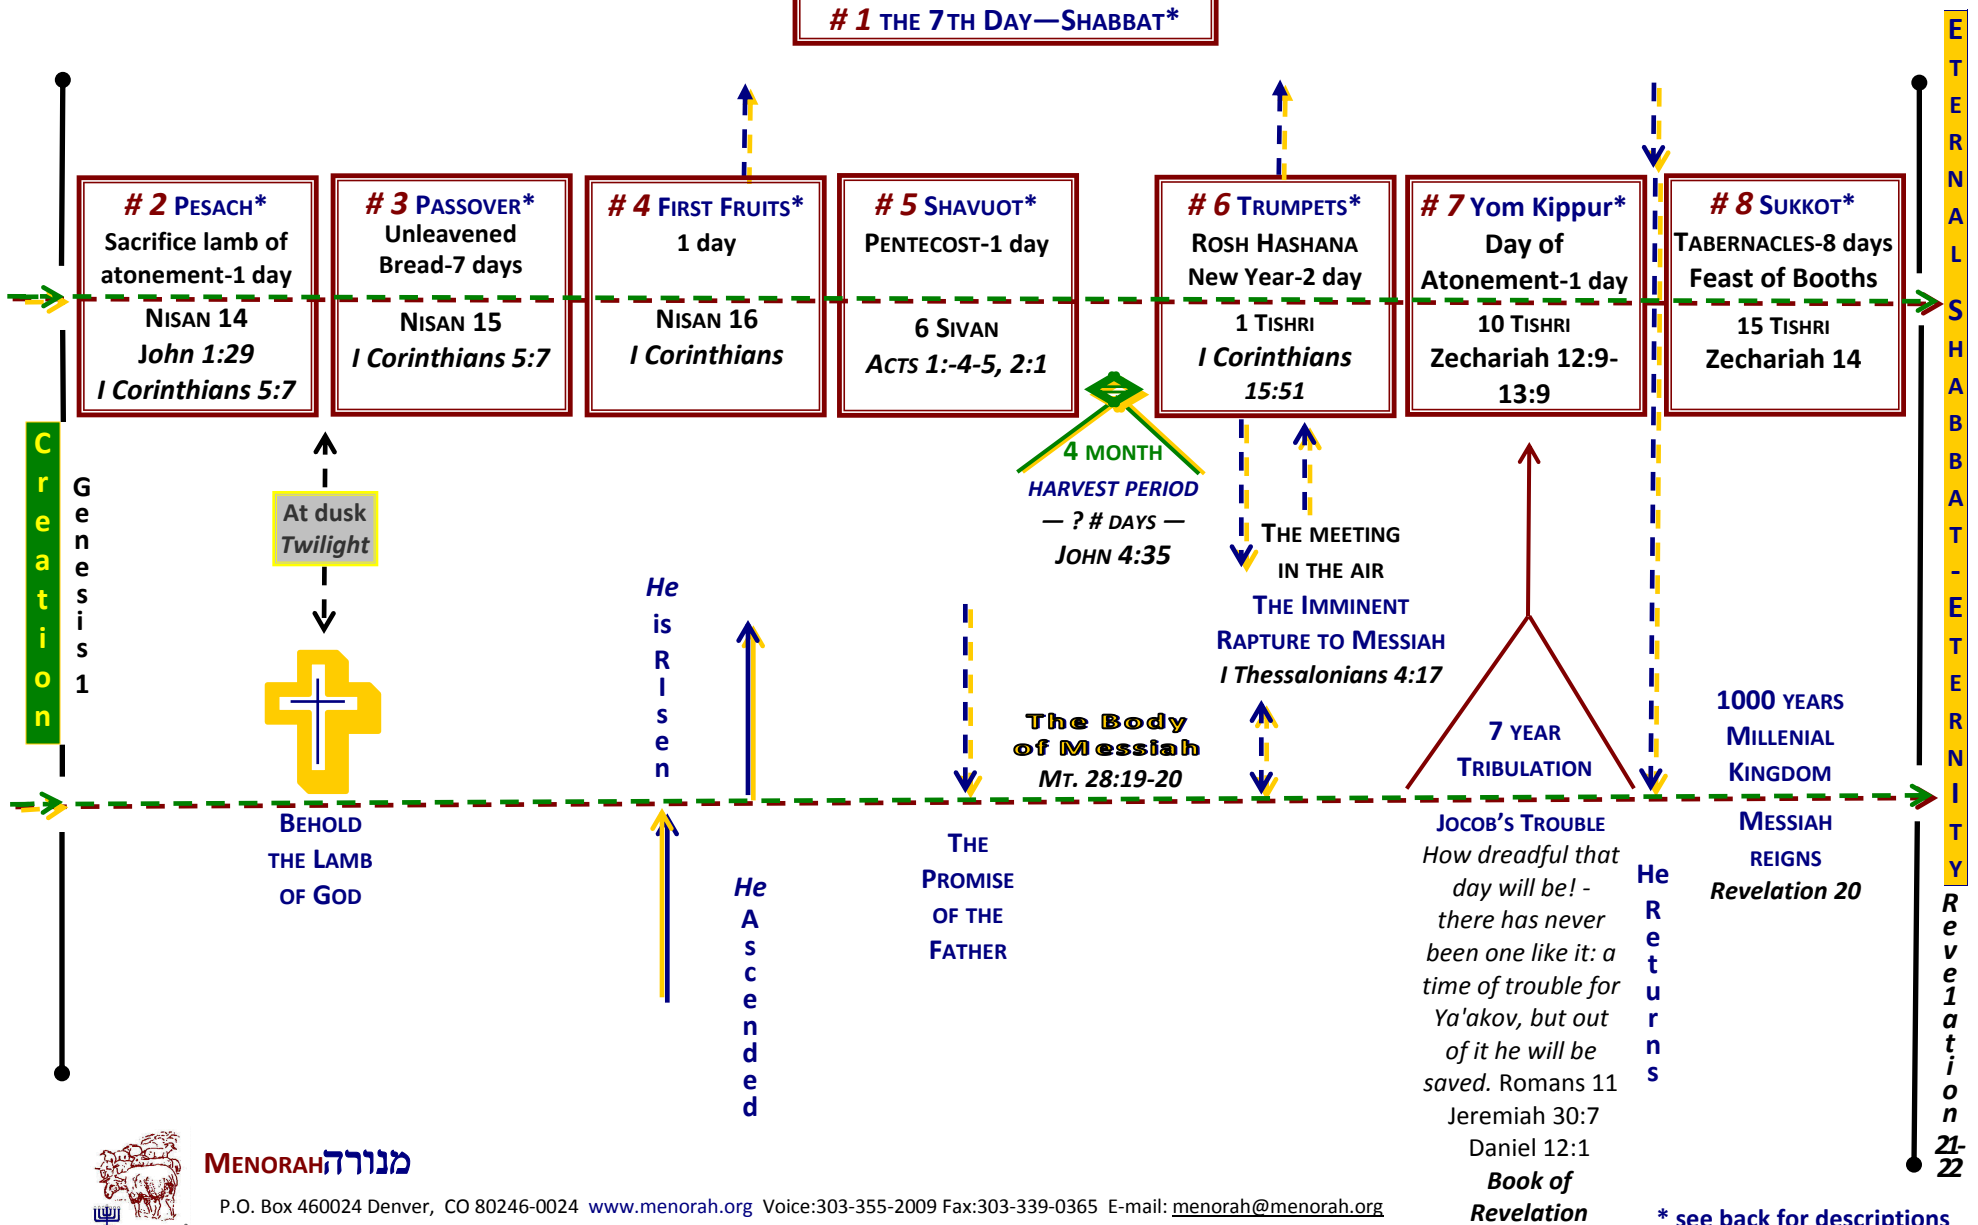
# 1 THE 7TH DAY—SHABBAT*

# 2 PESACH*
Sacrifice lamb of atonement-1 day
NISAN 14
John 1:29
I Corinthians 5:7

# 3 PASSOVER*
Unleavened Bread-7 days
NISAN 15
I Corinthians 5:7

# 4 FIRST FRUITS*
1 day
NISAN 16
I Corinthians

# 5 SHAVUOT*
PENTECOST-1 day
6 SIVAN
ACTS 1:-4-5, 2:1

# 6 TRUMPETS*
ROSH HASHANA
New Year-2 day
1 TISHRI
I Corinthians 15:51

# 7 Yom Kippur*
Day of Atonement-1 day
10 TISHRI
Zechariah 12:9-13:9

# 8 SUKKOT*
TABERNACLES-8 days
Feast of Booths
15 TISHRI
Zechariah 14

ETERNAL SHABBAT-ETERNITY

Creation

Genesis 1

At dusk
Twilight

4 MONTH
HARVEST PERIOD
— ? # DAYS —
JOHN 4:35

THE MEETING IN THE AIR
THE IMMINENT RAPTURE TO MESSIAH
I Thessalonians 4:17

He is Risen

The Body of Messiah
MT. 28:19-20

7 YEAR TRIBULATION

1000 YEARS MILLENIAL KINGDOM

BEHOLD THE LAMB OF GOD

He Ascended

THE PROMISE OF THE FATHER

JOCOB'S TROUBLE
How dreadful that day will be! - there has never been one like it: a time of trouble for Ya'akov, but out of it he will be saved. Romans 11
Jeremiah 30:7
Daniel 12:1
Book of Revelation

He Returns

MESSIAH REIGNS
Revelation 20

Revelation 21-22

MENORAH מנורה
P.O. Box 460024 Denver, CO 80246-0024 www.menorah.org Voice:303-355-2009 Fax:303-339-0365 E-mail: menorah@menorah.org

* see back for descriptions